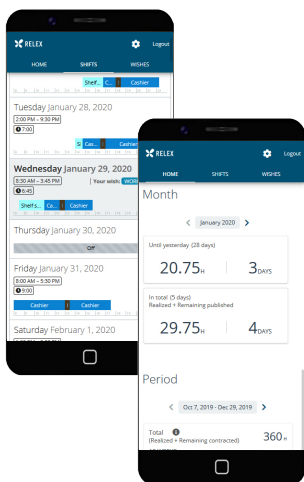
RELEX
Logout
HOME
SHIFTS
WISHES
Shelf
C
Cashier
Tuesday January 28, 2020
2:00 PM – 9:30 PM
7:00
S
Cas
Cashier
Wednesday January 29, 2020
8:30 AM – 3:45 PM
Your wish:
6:45
Shelf
Cas
Cashier
Thursday January 30, 2020
OFF
Friday January 31, 2020
8:00 AM – 5:50 PM
9:00
Cashier
Cashier
Saturday February 1, 2020

RELEX
Logout
HOME
SHIFTS
WISHES
Month
January 2020
Until yesterday (28 days)
20.75H
3DAYS
In total (5 days)
Realized + Remaining published
29.75H
4DAYS
Period
Oct 7, 2019 - Dec 29, 2019
Total
(Realized + Remaining contracted)
360H